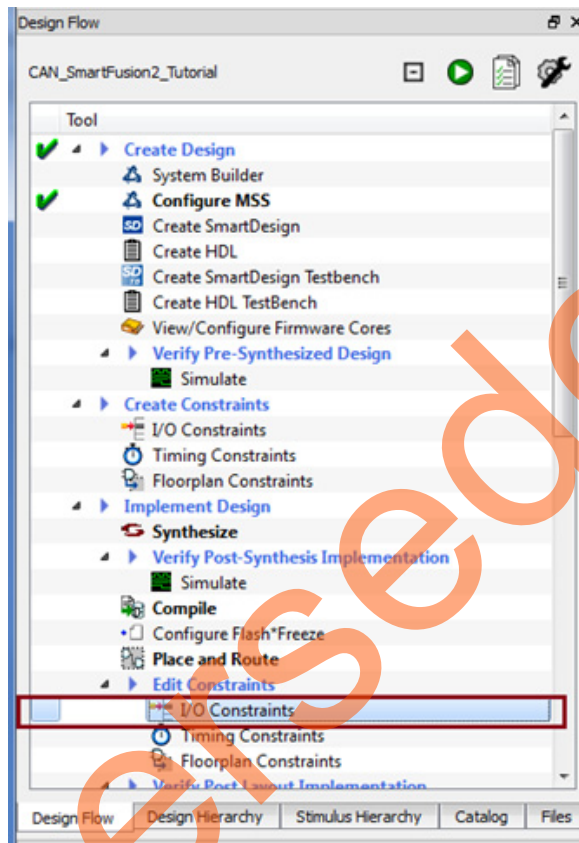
Design Flow

CAN_SmartFusion2_Tutorial

Tool

Create Design
System Builder
Configure MSS
Create SmartDesign
Create HDL
Create SmartDesign Testbench
Create HDL TestBench
View/Configure Firmware Cores
Verify Pre-Synthesized Design
Simulate
Create Constraints
I/O Constraints
Timing Constraints
Floorplan Constraints
Implement Design
Synthesize
Verify Post-Synthesis Implementation
Simulate
Compile
Configure Flash*Freeze
Place and Route
Edit Constraints
I/O Constraints
Timing Constraints
Floorplan Constraints
Verify Post Layout Implementation

Design Flow | Design Hierarchy | Stimulus Hierarchy | Catalog | Files

elsed